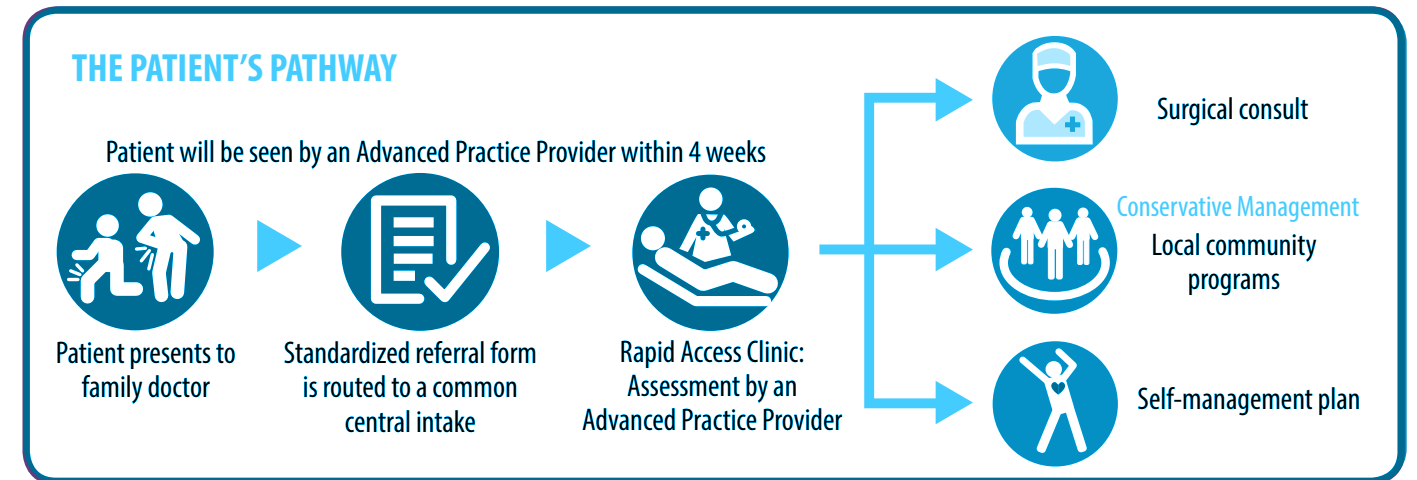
THE PATIENT'S PATHWAY

Patient will be seen by an Advanced Practice Provider within 4 weeks

Patient presents to family doctor

Standardized referral form is routed to a common central intake

Rapid Access Clinic: Assessment by an Advanced Practice Provider

Surgical consult

Conservative Management

Local community programs

Self-management plan